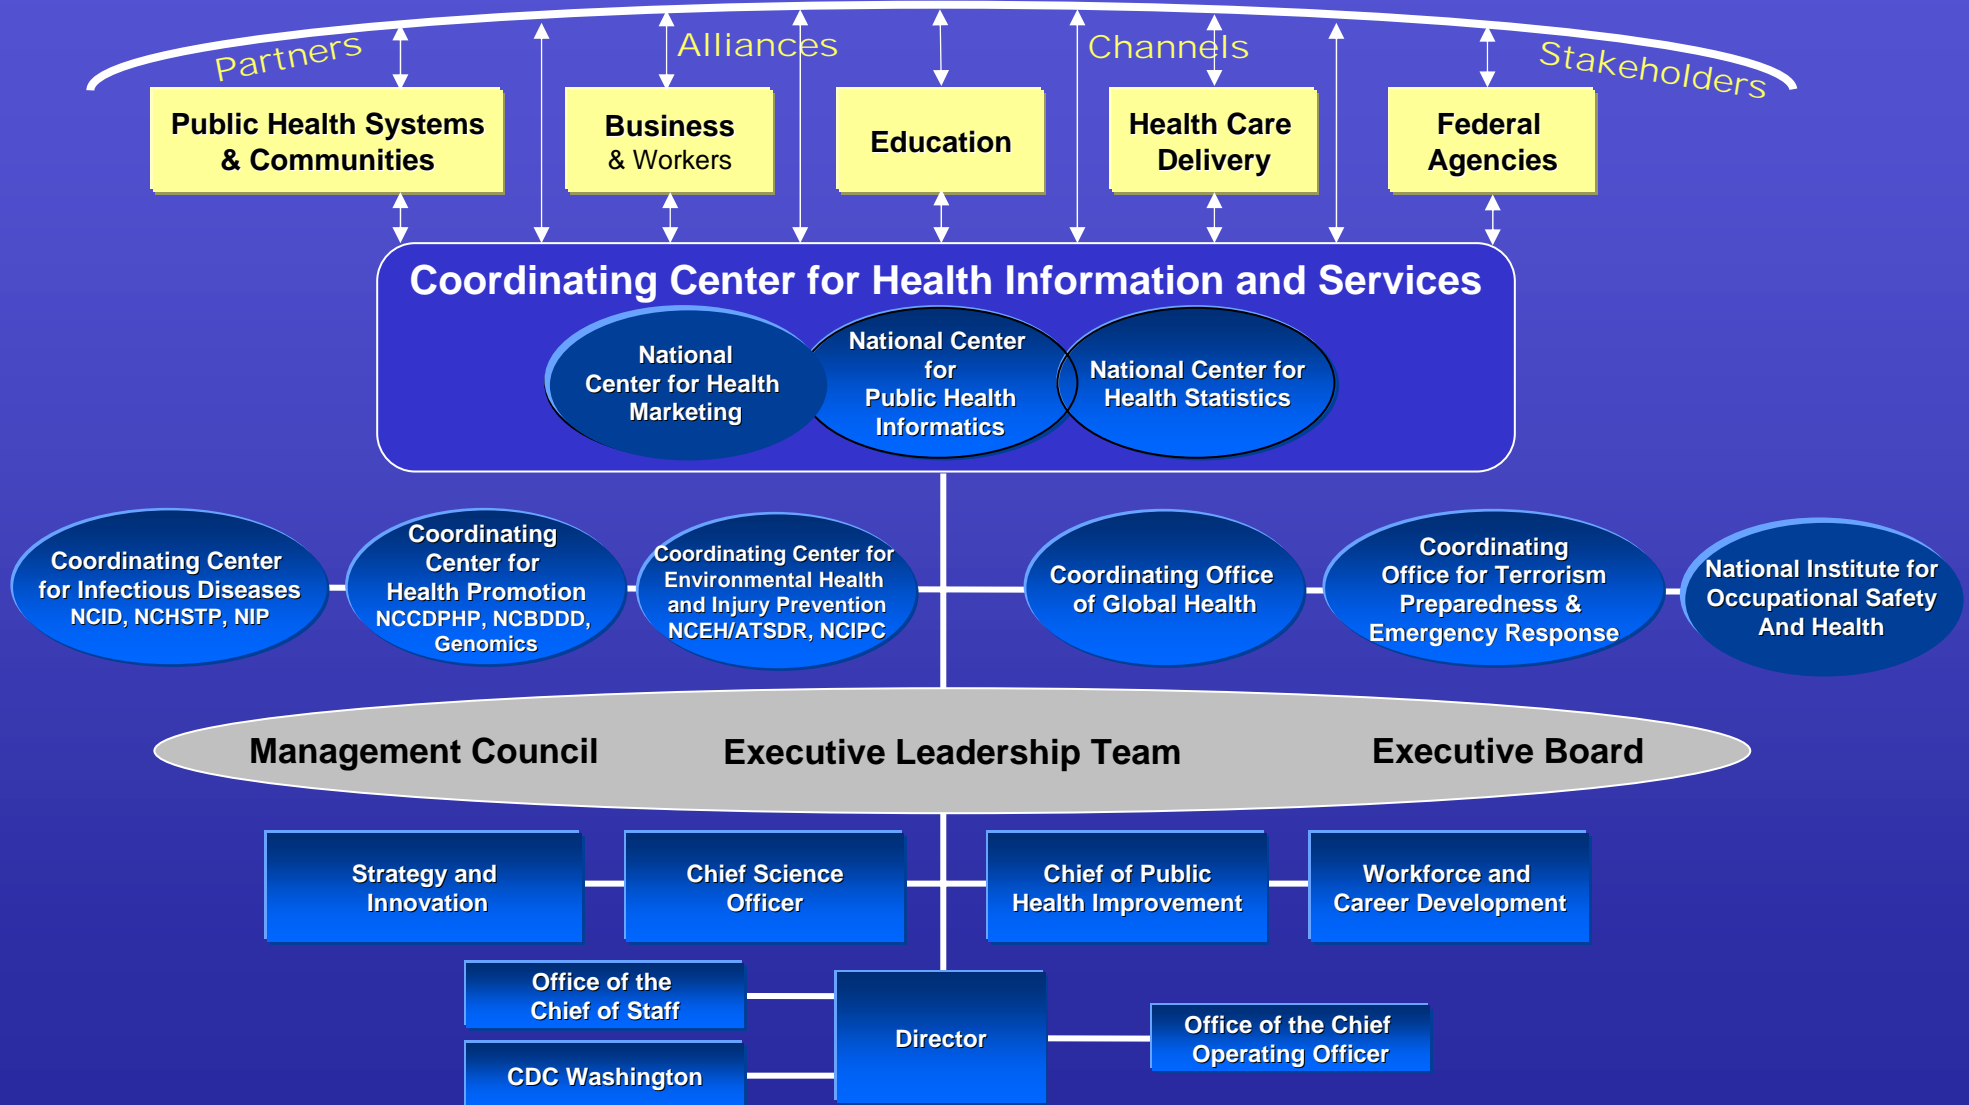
Partners

Alliances

Channels

Stakeholders

Public Health Systems & Communities

Business & Workers

Education

Health Care Delivery

Federal Agencies

Coordinating Center for Health Information and Services

National Center for Health Marketing

National Center for Public Health Informatics

National Center for Health Statistics

Coordinating Center for Infectious Diseases NCID, NCHSTP, NIP

Coordinating Center for Health Promotion NCCDPHP, NCBDDD, Genomics

Coordinating Center for Environmental Health and Injury Prevention NCEH/ATSDR, NCIPC

Coordinating Office of Global Health

Coordinating Office for Terrorism Preparedness & Emergency Response

National Institute for Occupational Safety And Health

Management Council

Executive Leadership Team

Executive Board

Strategy and Innovation

Chief Science Officer

Chief of Public Health Improvement

Workforce and Career Development

Office of the Chief of Staff

CDC Washington

Director

Office of the Chief Operating Officer